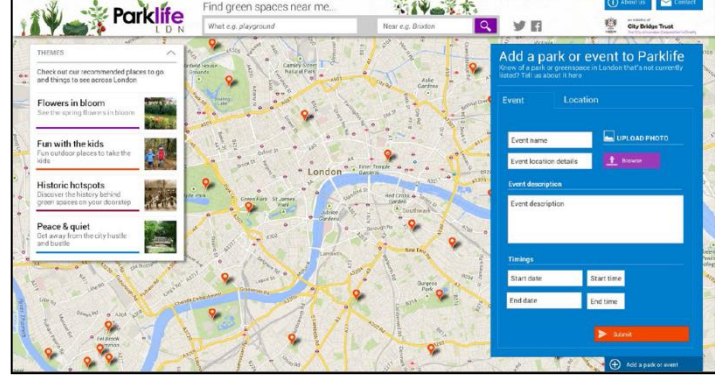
Parklife LDN

Find green spaces near me...

What e.g. playground

Near e.g. Brixton

About us

Contact

City Bridge Trust

THEMES

Check out our recommended places to go and things to see across London

Flowers in bloom
See the spring flowers in bloom

Fun with the kids
Fun outdoor places to take the kids

Historic hotspots
Discover the history behind green spaces on your doorstep

Peace & quiet
Get away from the city hustle and bustle

London

Add a park or event to Parklife

Know of a park or greenspace in London that's not currently listed? Tell us about it here

Event

Location

Event name

UPLOAD PHOTO

Event location details

Browse

Event description

Event description

Timings

Start date

Start time

End date

End time

Submit

Add a park or event